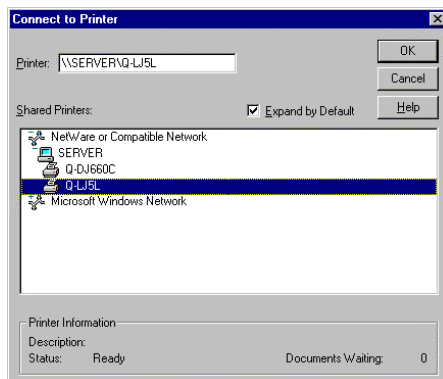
Connect to Printer

×

Printer: \\SERVER\Q-LJ5L

OK

Cancel

Shared Printers:

Expand by Default

Help

NetWare or Compatible Network
SERVER
Q-DJ660C
Q-LJ5L
Microsoft Windows Network

Printer Information
Description:
Status: Ready
Documents Waiting: 0